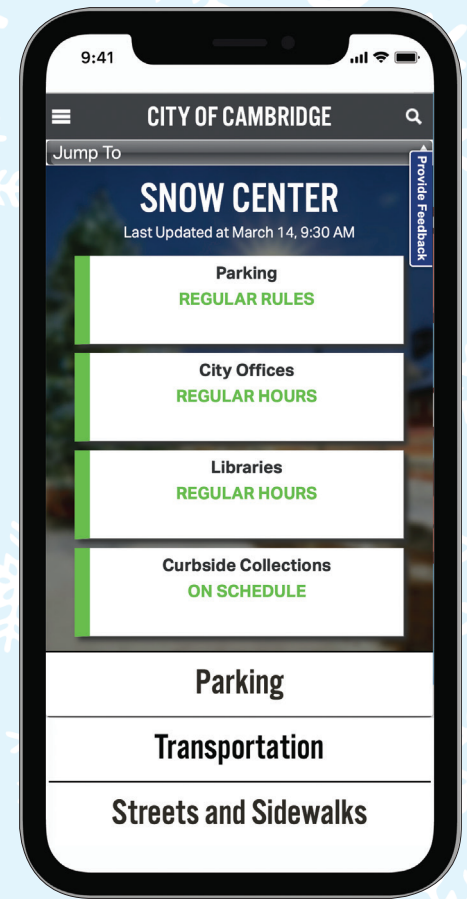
9:41

CITY OF CAMBRIDGE

Jump To

Provide Feedback

SNOW CENTER

Last Updated at March 14, 9:30 AM

Parking
REGULAR RULES

City Offices
REGULAR HOURS

Libraries
REGULAR HOURS

Curbside Collections
ON SCHEDULE

Parking

Transportation

Streets and Sidewalks